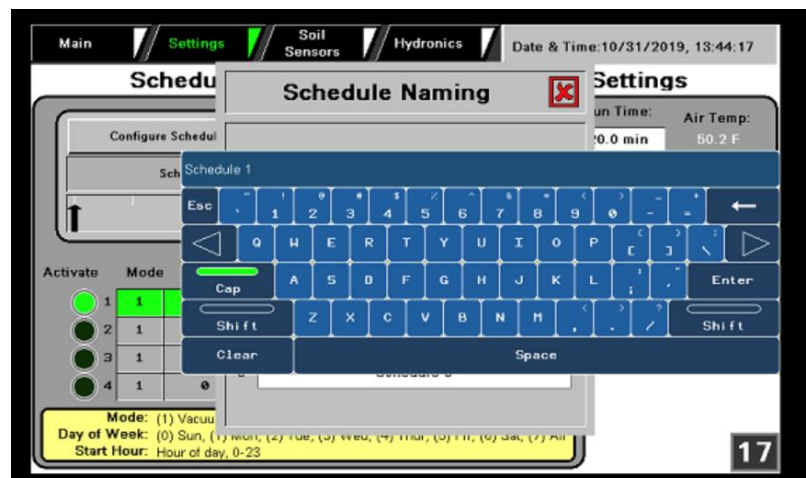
Main | Settings | Soil Sensors | Hydronics | Date & Time:10/31/2019, 13:44:17

Schedu

Schedule Naming

Settings

un Time:
Air Temp:
20.0 min
50.2 F

Configure Schedul

Sch

Schedule 1

Esc ` 1 ~ ! 2 @ 3 # 4 $ 5 % 6 ^ 7 & 8 * 9 ( 0 ) - _ = + ←

◁ Q W E R T Y U I O P [ { ] } \ | ▷

Cap A S D F G H J K L ; : ' " Enter

Shift Z X C V B N M , < . > / ? Shift

Clear Space

Activate Mode

1 1
2 1
3 1
4 1 0

Schedule 3

Mode: (1) Vacuu
Day of Week: (0) Sun, (1) Mon, (2) Tue, (3) Wed, (4) Thur, (5) Fri, (6) Sat, (7) All
Start Hour: Hour of day, 0-23

17